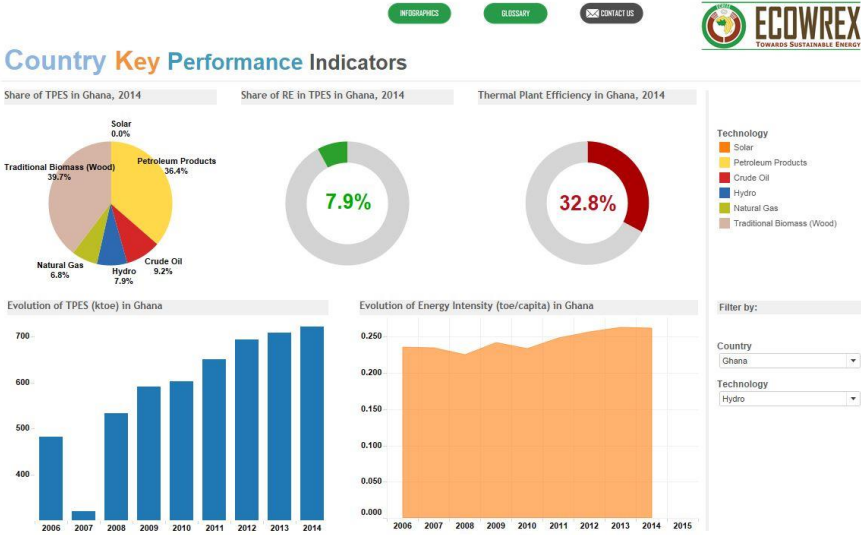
INFOGRAPHICS GLOSSARY CONTACT US

ECOWREX
TOWARDS SUSTAINABLE ENERGY

Country Key Performance Indicators

Share of TPES in Ghana, 2014

Solar
0.0%
Petroleum Products
36.4%
Traditional Biomass (Wood)
39.7%
Natural Gas
6.8%
Hydro
7.9%
Crude Oil
9.2%

Share of RE in TPES in Ghana, 2014

7.9%

Thermal Plant Efficiency in Ghana, 2014

32.8%

Technology
Solar
Petroleum Products
Crude Oil
Hydro
Natural Gas
Traditional Biomass (Wood)

Evolution of TPES (ktoe) in Ghana

700
600
500
400
2006 2007 2008 2009 2010 2011 2012 2013 2014

Evolution of Energy Intensity (toe/capita) in Ghana

0.250
0.200
0.150
0.100
0.050
0.000
2006 2007 2008 2009 2010 2011 2012 2013 2014 2015

Filter by:

Country
Ghana

Technology
Hydro